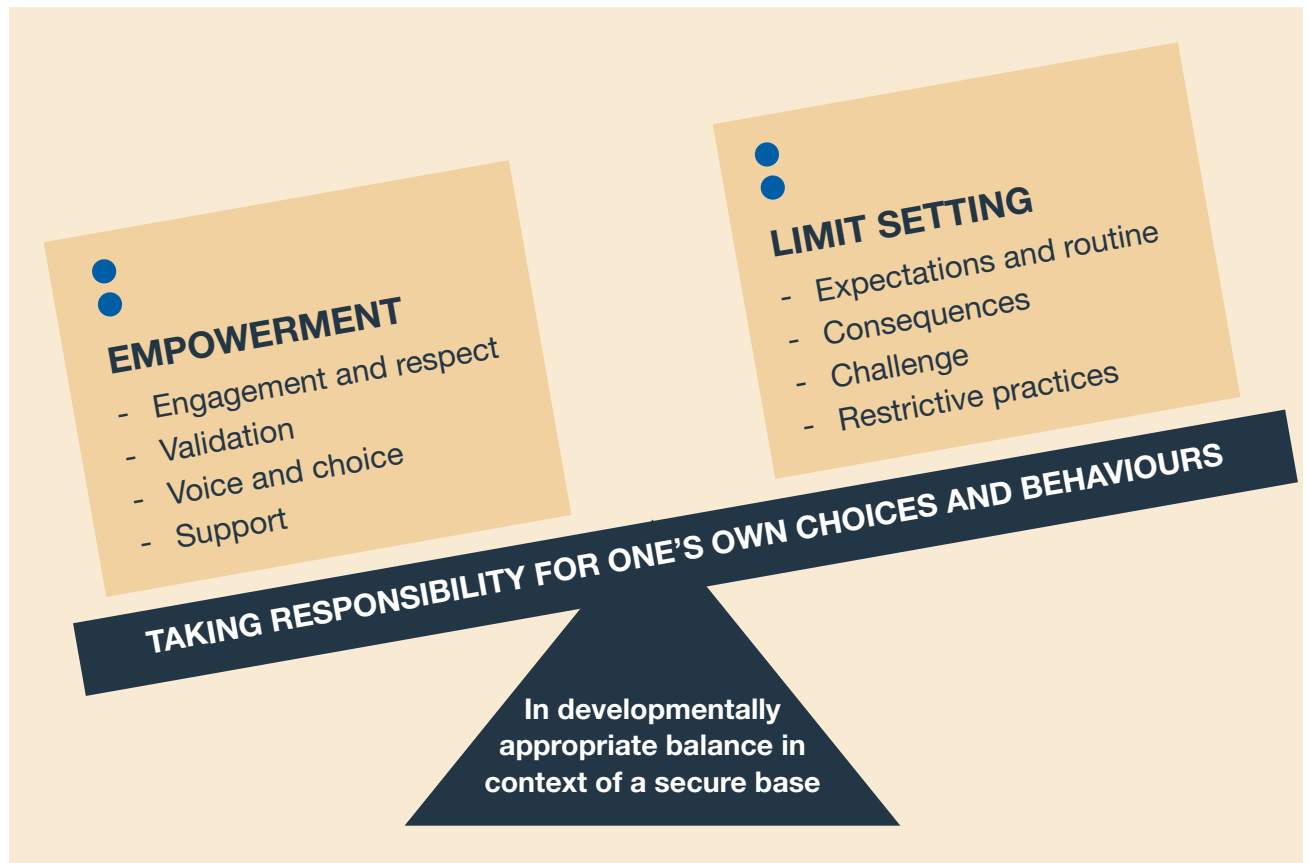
EMPOWERMENT
- Engagement and respect
- Validation
- Voice and choice
- Support

LIMIT SETTING
- Expectations and routine
- Consequences
- Challenge
- Restrictive practices

TAKING RESPONSIBILITY FOR ONE'S OWN CHOICES AND BEHAVIOURS

In developmentally appropriate balance in context of a secure base